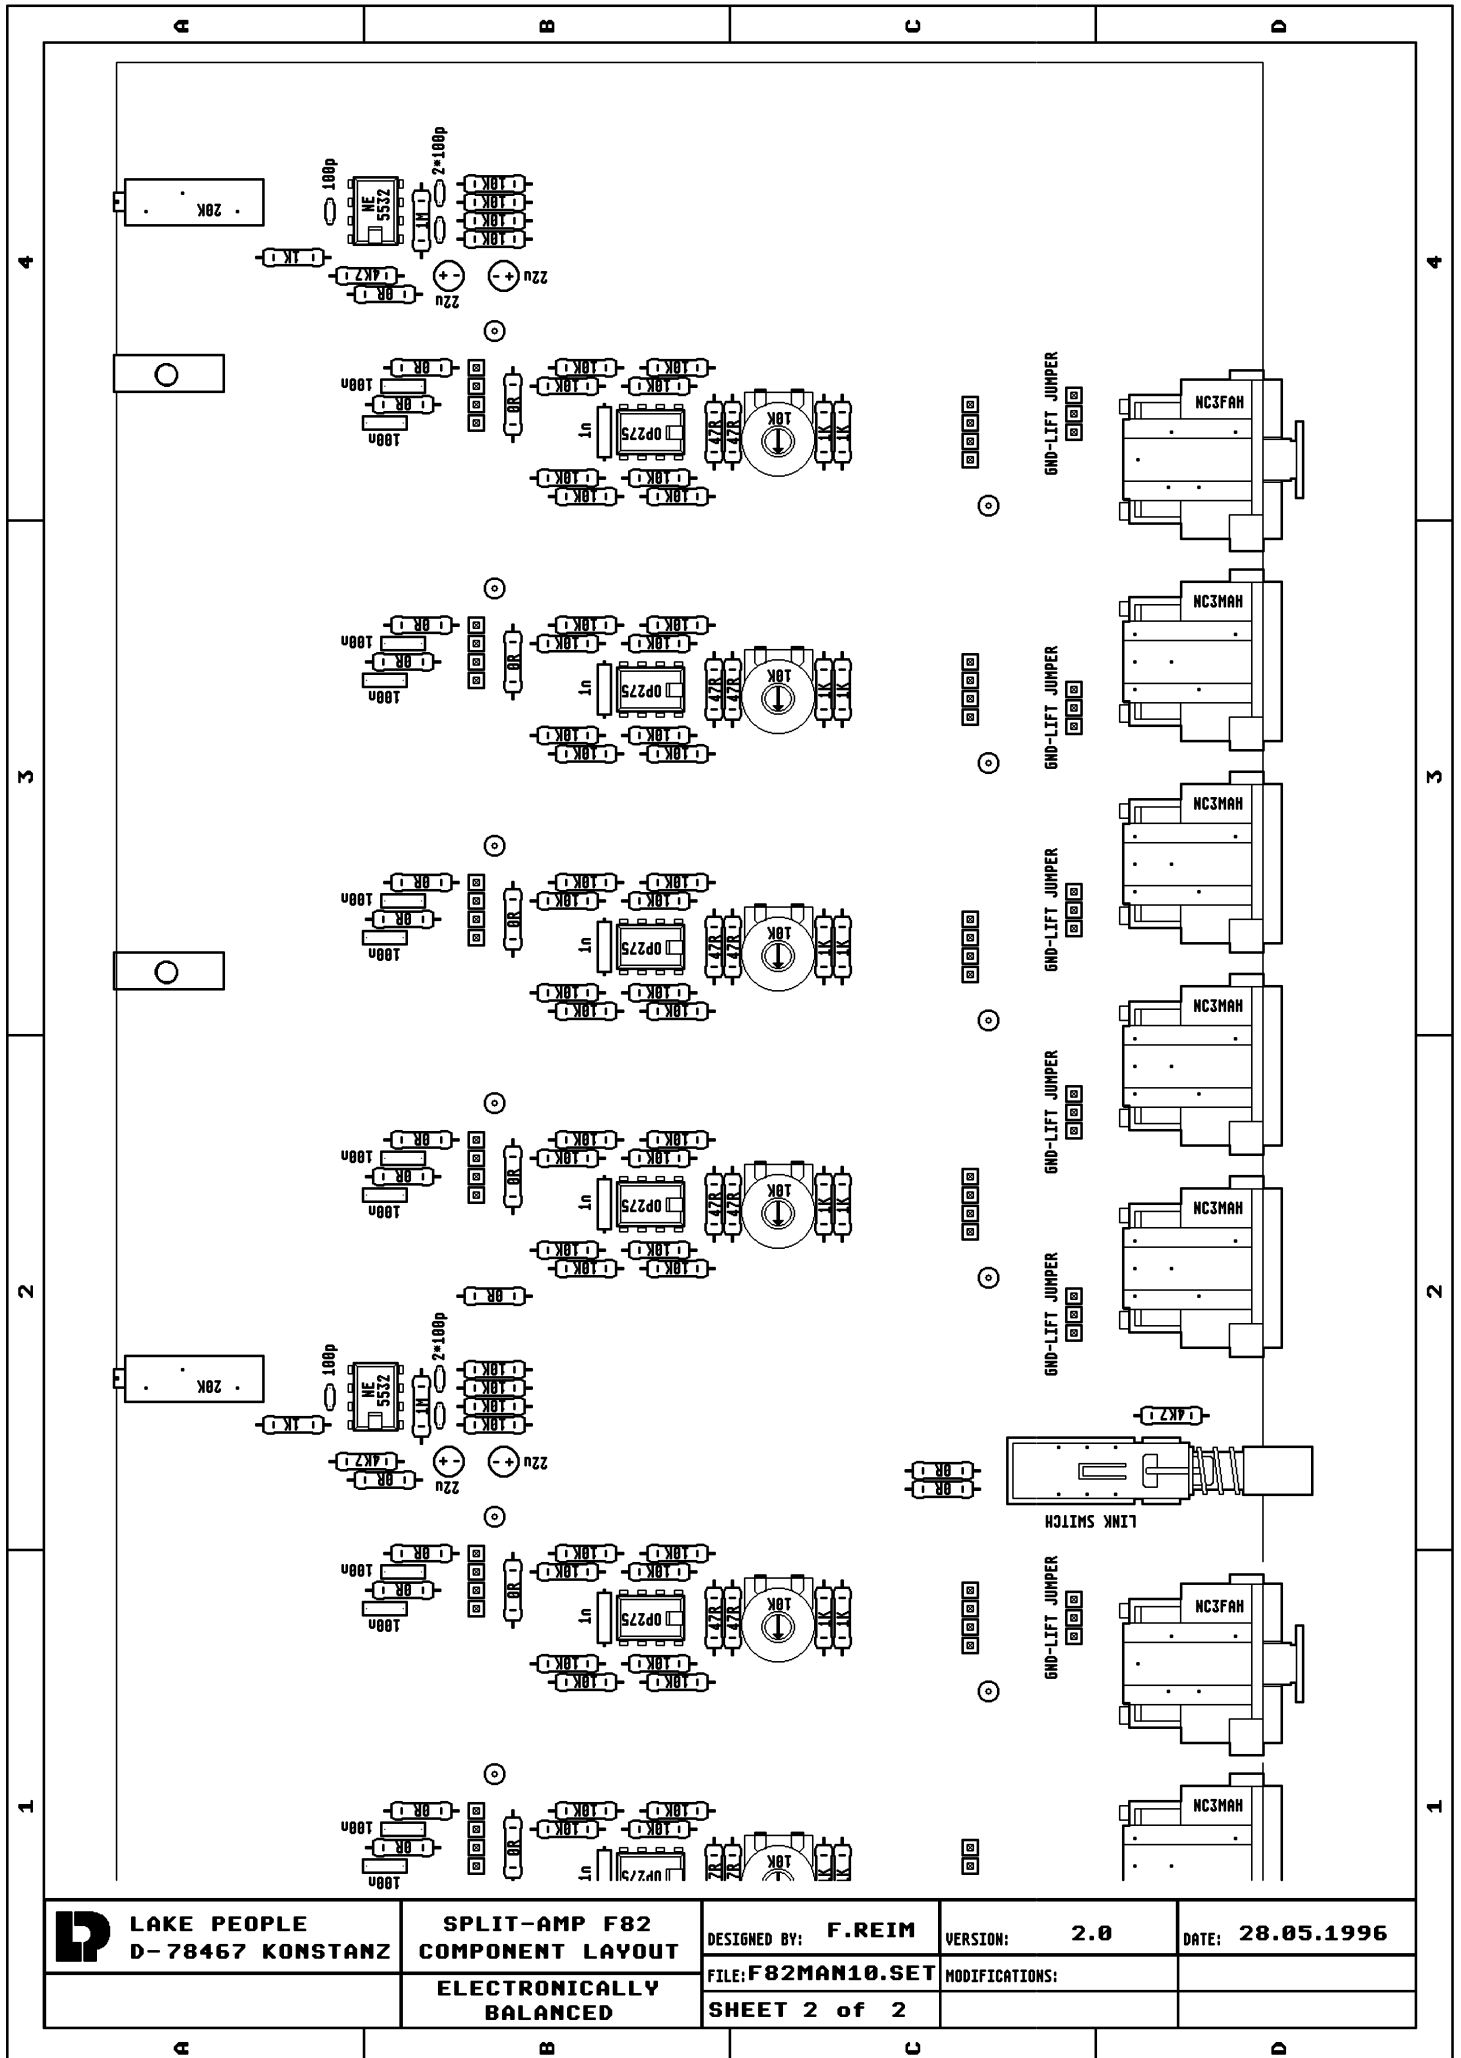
A
B
C
D

4
3
2
1

20K
100p
NE 5532
2*100p
10K
10K
10K
10K
1M
1K
4K7
0R
22u
22u

0R
100n
0R
100n
0R
10K
10K
10K
10K
1n
OP275
47R
47R
10K
1K
1K
10K
10K
10K
10K
GND-LIFT JUMPER
NC3FAH

0R
100n
0R
100n
0R
10K
10K
10K
10K
1n
OP275
47R
47R
10K
1K
1K
10K
10K
10K
10K
GND-LIFT JUMPER
NC3MAH

0R
100n
0R
100n
0R
10K
10K
10K
10K
1n
OP275
47R
47R
10K
1K
1K
10K
10K
10K
10K
GND-LIFT JUMPER
NC3MAH

0R
100n
0R
100n
0R
10K
10K
10K
10K
1n
OP275
47R
47R
10K
1K
1K
10K
10K
10K
10K
GND-LIFT JUMPER
NC3MAH

0R
20K
100p
NE 5532
2*100p
10K
10K
10K
10K
1M
1K
4K7
0R
22u
22u
GND-LIFT JUMPER
NC3MAH

4K7
0R
0R
LINK SWITCH

0R
100n
0R
100n
0R
10K
10K
10K
10K
1n
OP275
47R
47R
10K
1K
1K
10K
10K
10K
10K
GND-LIFT JUMPER
NC3FAH

0R
100n
0R
100n
0R
10K
10K
1n
OP275
10K
NC3MAH

LAKE PEOPLE
D-78467 KONSTANZ

SPLIT-AMP F82
COMPONENT LAYOUT

ELECTRONICALLY BALANCED

DESIGNED BY: F.REIM
VERSION: 2.0
DATE: 28.05.1996
FILE:F82MAN10.SET
MODIFICATIONS:
SHEET 2 of 2

A
B
C
D